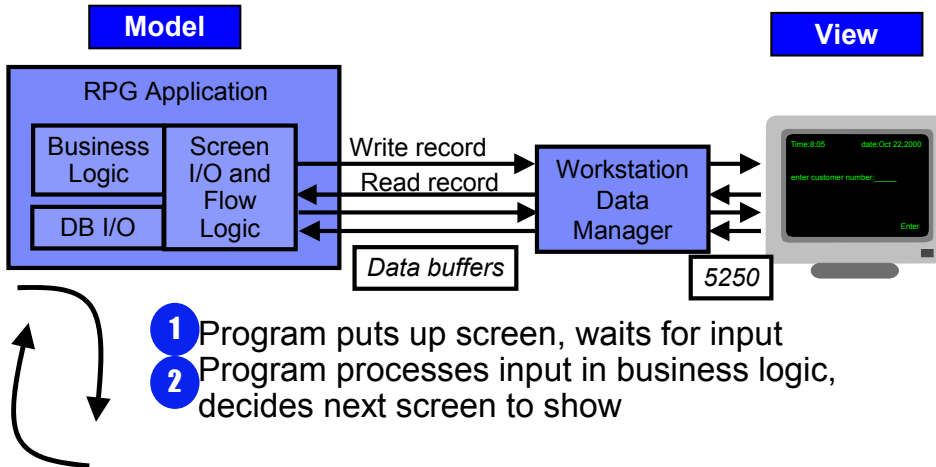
Model

View

RPG Application

Business Logic

Screen I/O and Flow Logic

DB I/O

Write record

Read record

Workstation Data Manager

Data buffers

5250

Time:8:05

date:Oct 22,2000

enter customer number:_____

Enter

1 Program puts up screen, waits for input

2 Program processes input in business logic, decides next screen to show